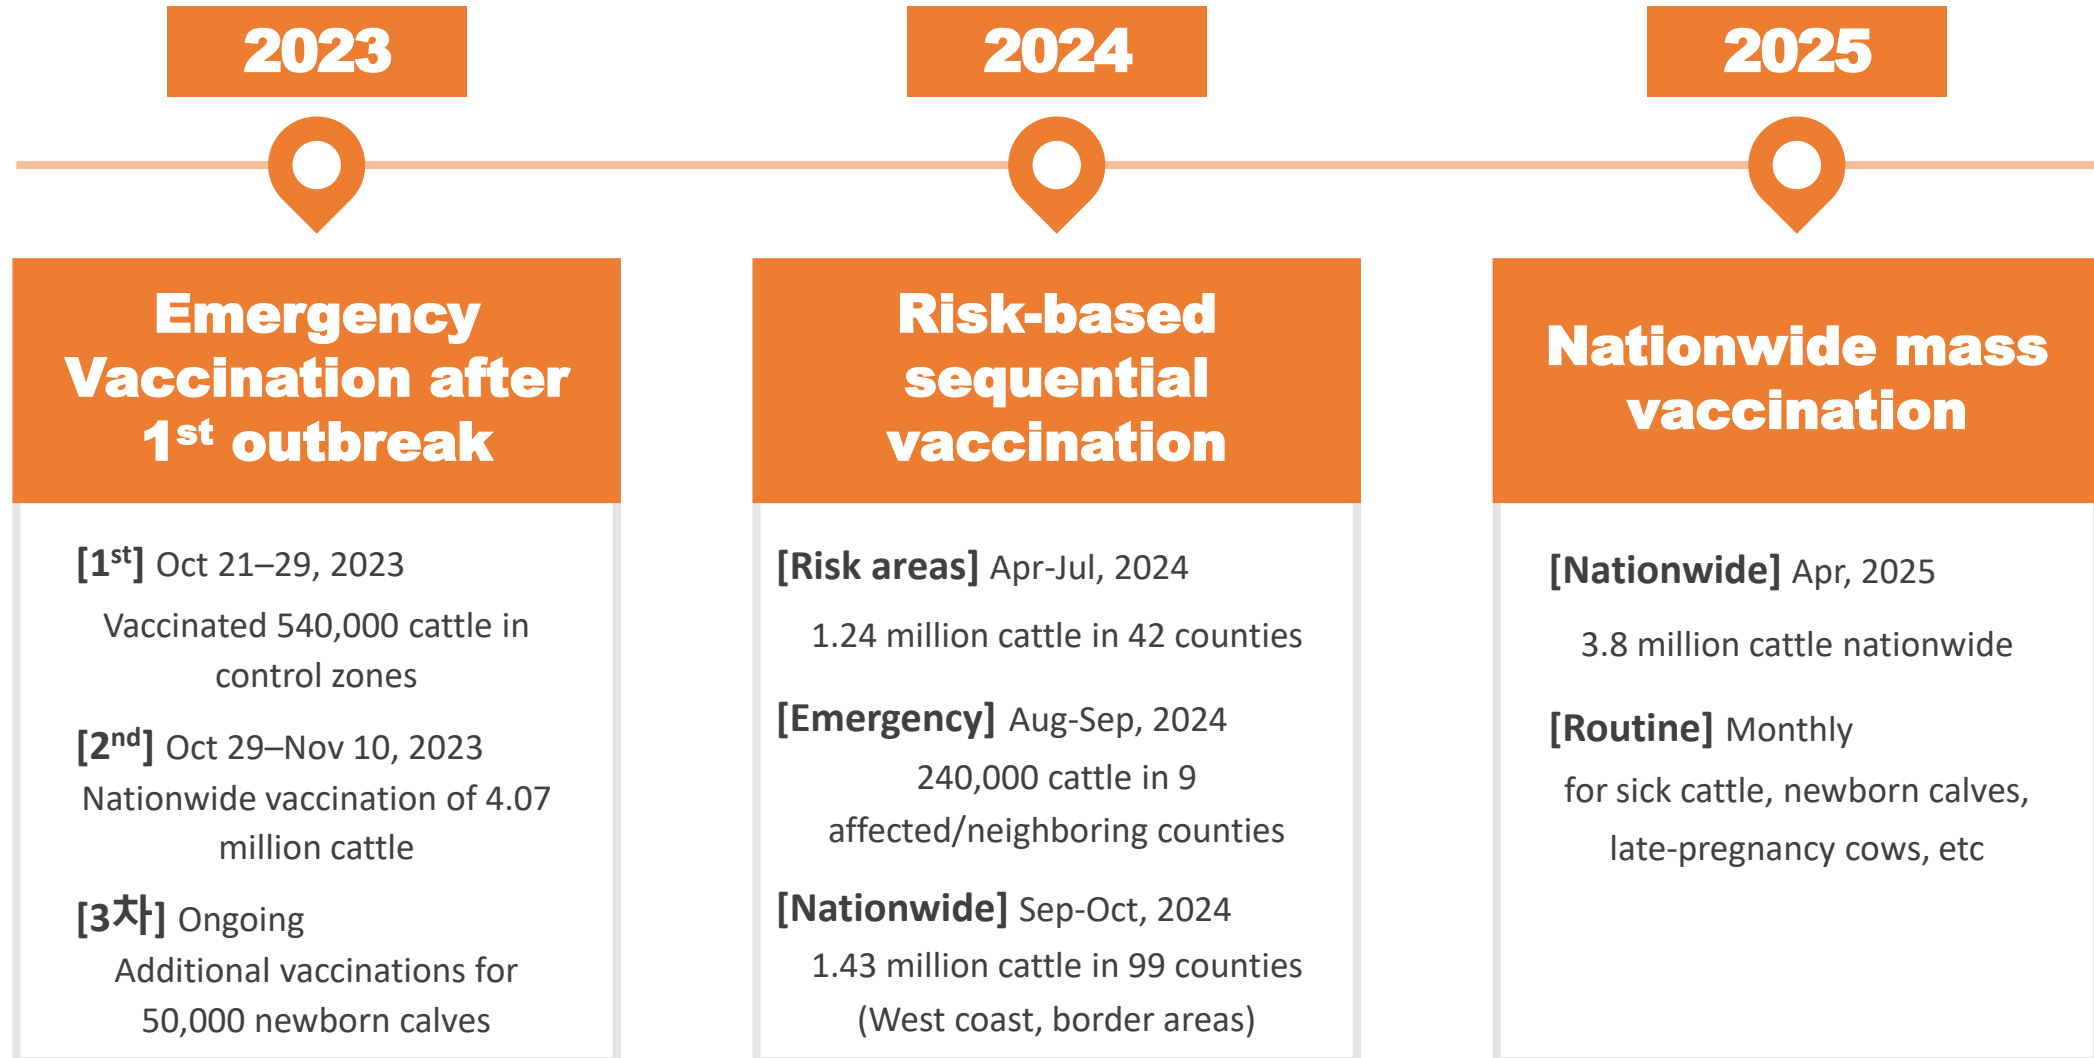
2023

2024

2025

Emergency Vaccination after 1$^{st}$ outbreak

[1$^{st}$] Oct 21–29, 2023

Vaccinated 540,000 cattle in control zones

[2$^{nd}$] Oct 29–Nov 10, 2023

Nationwide vaccination of 4.07 million cattle

[3차] Ongoing

Additional vaccinations for 50,000 newborn calves

Risk-based sequential vaccination

[Risk areas] Apr-Jul, 2024

1.24 million cattle in 42 counties

[Emergency] Aug-Sep, 2024

240,000 cattle in 9 affected/neighboring counties

[Nationwide] Sep-Oct, 2024

1.43 million cattle in 99 counties (West coast, border areas)

Nationwide mass vaccination

[Nationwide] Apr, 2025

3.8 million cattle nationwide

[Routine] Monthly

for sick cattle, newborn calves, late-pregnancy cows, etc